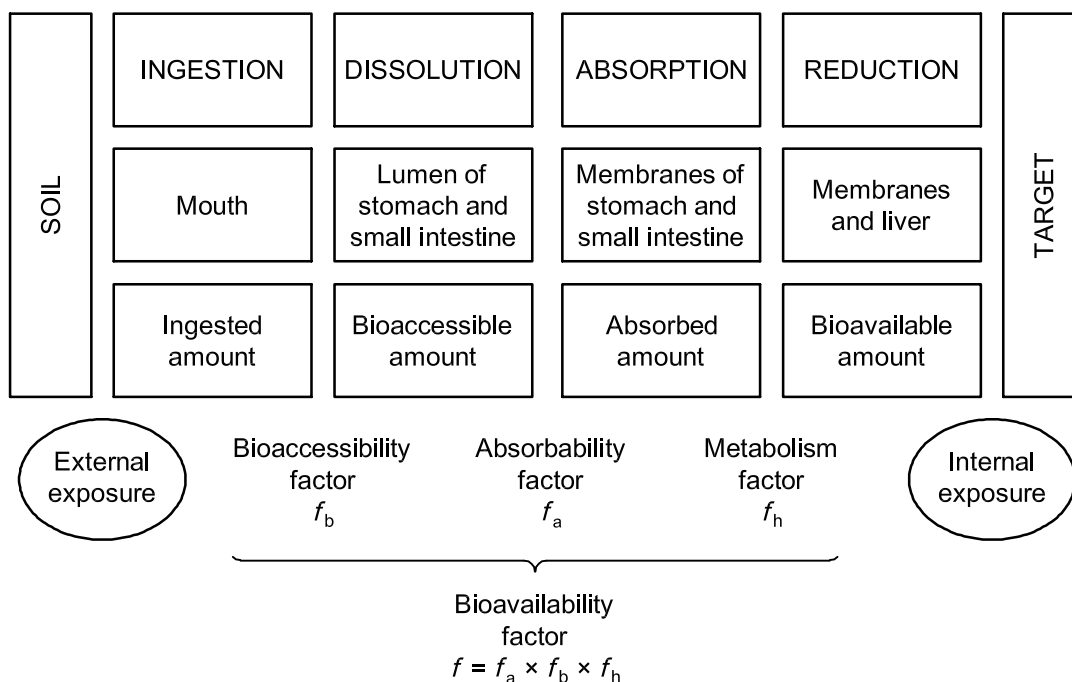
SOIL

INGESTION

DISSOLUTION

ABSORPTION

REDUCTION

TARGET

Mouth

Lumen of stomach and small intestine

Membranes of stomach and small intestine

Membranes and liver

Ingested amount

Bioaccessible amount

Absorbed amount

Bioavailable amount

External exposure

Bioaccessibility factor $f_b$

Absorbability factor $f_a$

Metabolism factor $f_h$

Internal exposure

Bioavailability factor $f = f_a \times f_b \times f_h$